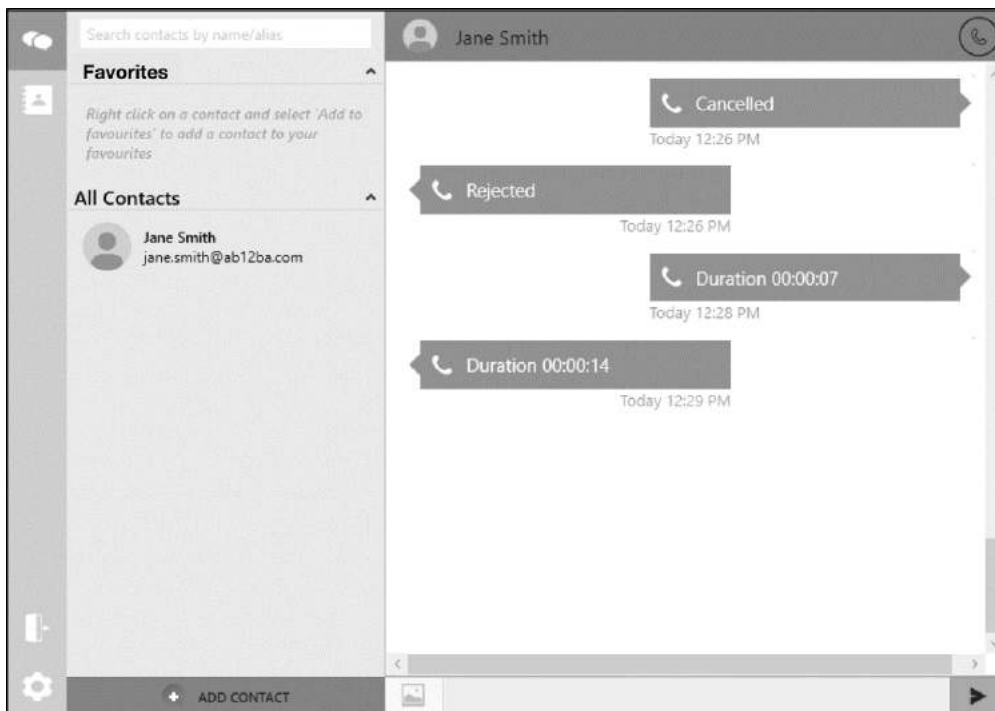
Search contacts by name/alias

Favorites

Right click on a contact and select 'Add to favourites' to add a contact to your favourites

All Contacts

Jane Smith
jane.smith@ab12ba.com

Jane Smith

Cancelled
Today 12:26 PM

Rejected
Today 12:26 PM

Duration 00:00:07
Today 12:28 PM

Duration 00:00:14
Today 12:29 PM

ADD CONTACT